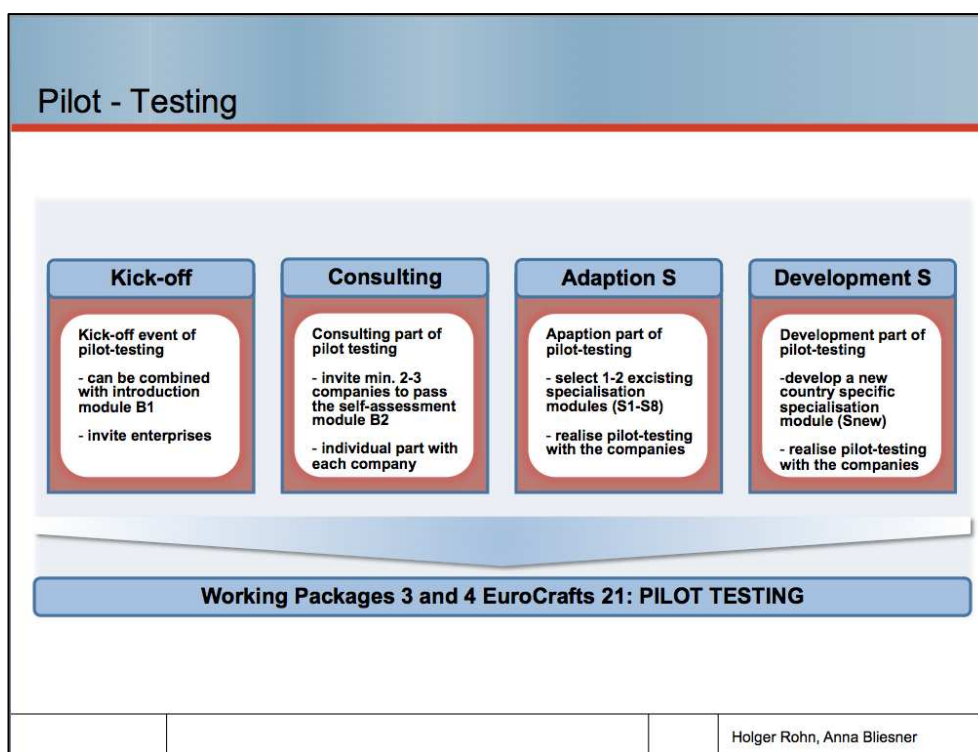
Pilot - Testing

Kick-off

Kick-off event of pilot-testing

- can be combined with introduction module B1

- invite enterprises

Consulting

Consulting part of pilot testing

- invite min. 2-3 companies to pass the self-assessment module B2

- individual part with each company

Adaption S

Apaption part of pilot-testing

- select 1-2 excisting specialisation modules (S1-S8)

- realise pilot-testing with the companies

Development S

Development part of pilot-testing

-develop a new country specific specialisation module (Snew)

- realise pilot-testing with the companies

Working Packages 3 and 4 EuroCrafts 21: PILOT TESTING

Holger Rohn, Anna Bliesner